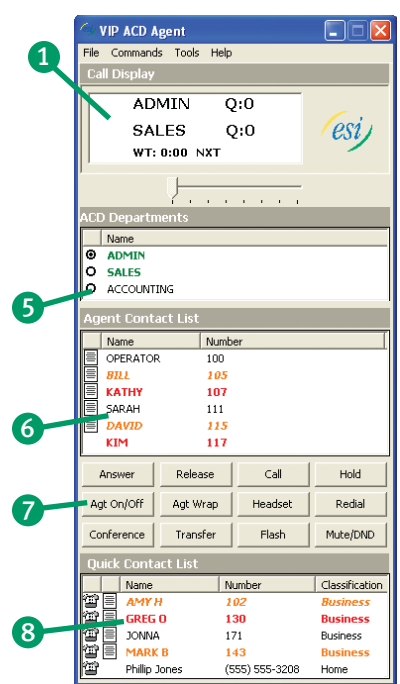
VIP ACD Agent

File Commands Tools Help

1

Call Display

ADMIN Q:0
SALES Q:0
WT: 0:00 NXT

esi

ACD Departments

| Name |
|---|
| ADMIN |
| SALES |
| ACCOUNTING |

5

Agent Contact List

| Name | Number |
|---|---|
| OPERATOR | 100 |
| BILL | 105 |
| KATHY | 107 |
| SARAH | 111 |
| DAVID | 115 |
| KIM | 117 |

6

Answer Release Call Hold

7

Agt On/Off Agt Wrap Headset Redial

Conference Transfer Flash Mute/DND

Quick Contact List

8

| Name | Number | Classification |
|---|---|---|
| AMY H | 102 | Business |
| GREG O | 130 | Business |
| JONNA | 171 | Business |
| MARK B | 143 | Business |
| Phillip Jones | (555) 555-3208 | Home |